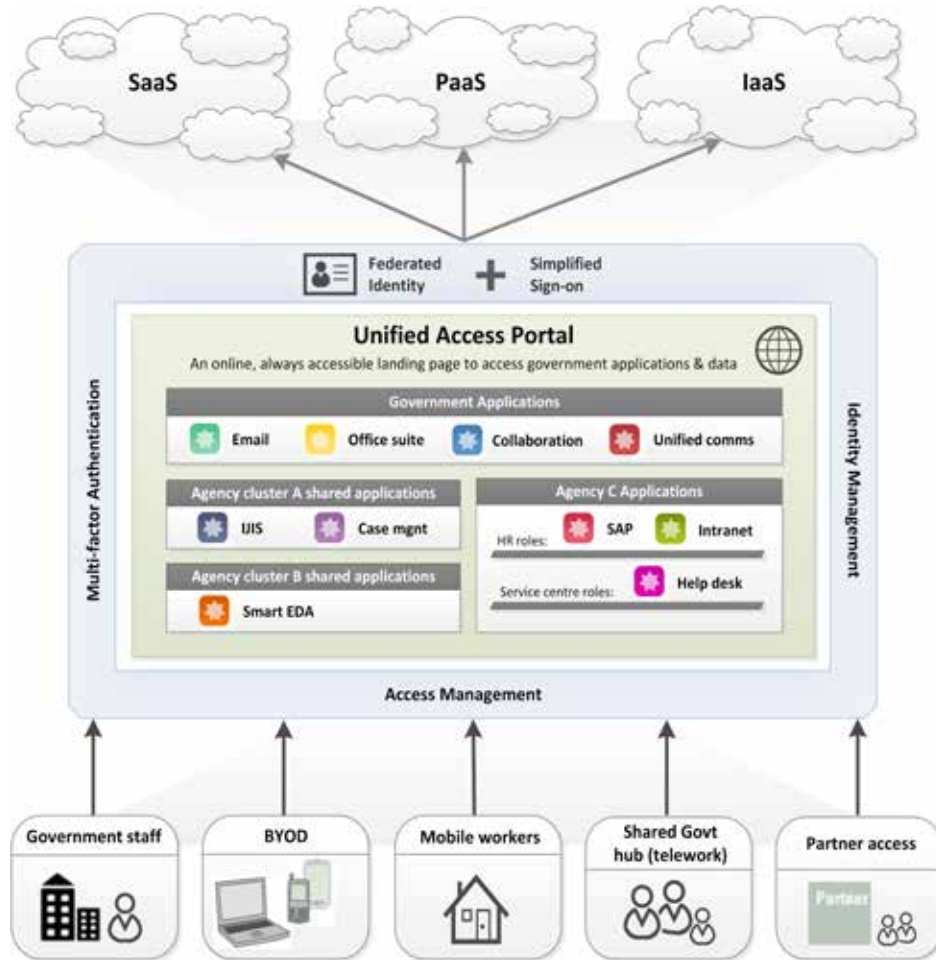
SaaS

PaaS

IaaS

Federated Identity

Simplified Sign-on

Multi-factor Authentication

Identity Management

Unified Access Portal

An online, always accessible landing page to access government applications & data

Government Applications

Email

Office suite

Collaboration

Unified comms

Agency cluster A shared applications

IJIS

Case mgnt

Agency cluster B shared applications

Smart EDA

Agency C Applications

HR roles:

SAP

Intranet

Service centre roles:

Help desk

Access Management

Government staff

BYOD

Mobile workers

Shared Govt hub (telework)

Partner access

Partner